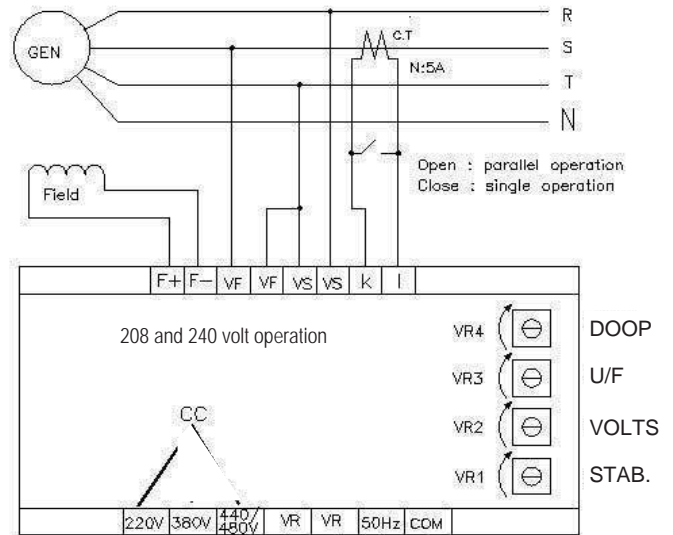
GEN

R

S

T

N

C.T

N:5A

Field

Open : parallel operation
Close : single operation

F+ F− VF VF VS VS K l

208 and 240 volt operation

VR4 DOOP

VR3 U/F

VR2 VOLTS

VR1 STAB.

CC

220V 380V 440/480V VR VR 50Hz COM